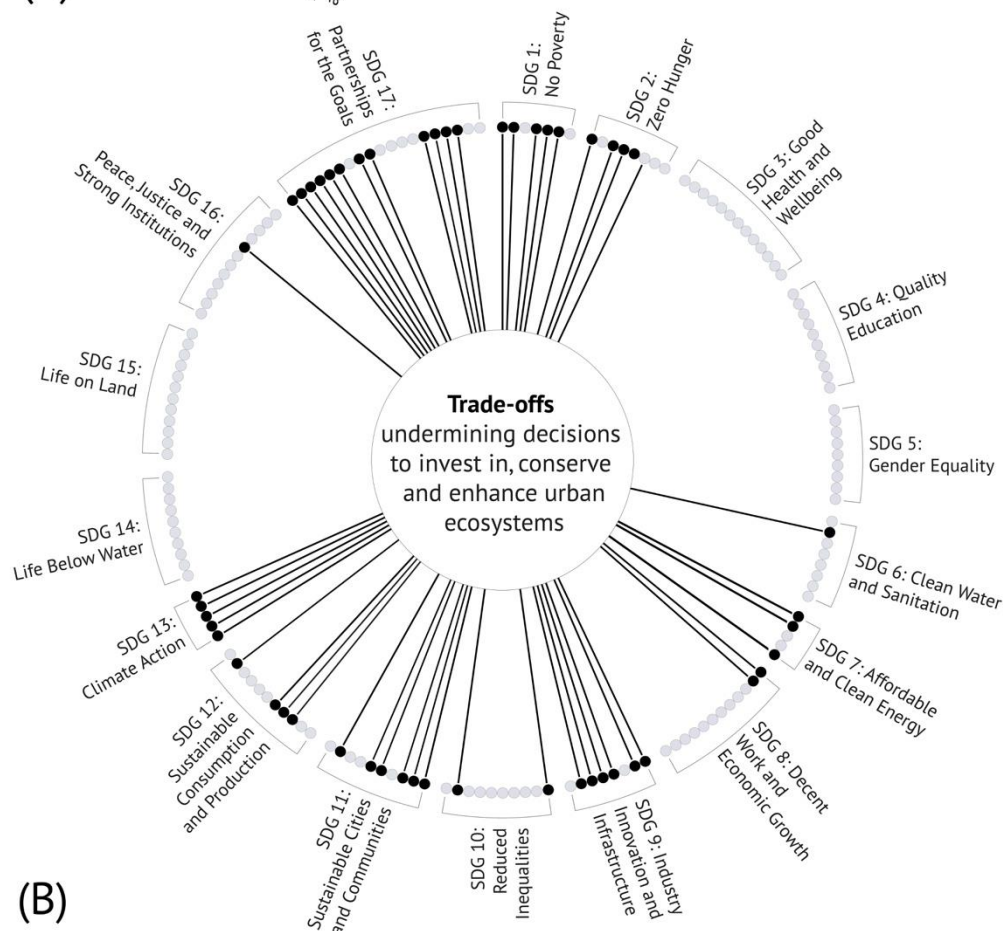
SDG 17: Partnerships for the Goals

SDG 1: No Poverty

SDG 2: Zero Hunger

SDG 3: Good Health and Wellbeing

SDG 4: Quality Education

SDG 5: Gender Equality

SDG 6: Clean Water and Sanitation

SDG 7: Affordable and Clean Energy

SDG 8: Decent Work and Economic Growth

SDG 9: Industry Innovation and Infrastructure

SDG 10: Reduced Inequalities

SDG 11: Sustainable Cities and Communities

SDG 12: Sustainable Consumption and Production

SDG 13: Climate Action

SDG 14: Life Below Water

SDG 15: Life on Land

SDG 16: Peace, Justice and Strong Institutions

**Trade-offs** undermining decisions to invest in, conserve and enhance urban ecosystems

(B)